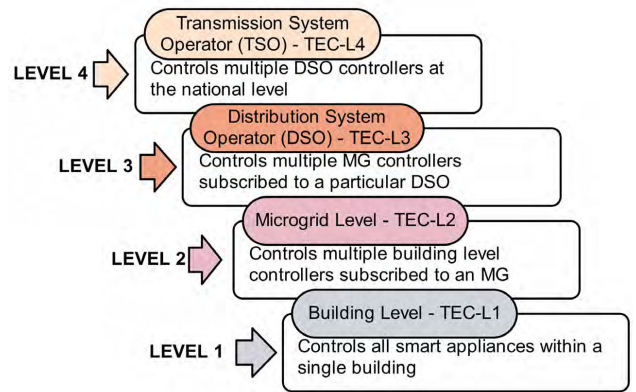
LEVEL 4

Transmission System Operator (TSO) - TEC-L4

Controls multiple DSO controllers at the national level

LEVEL 3

Distribution System Operator (DSO) - TEC-L3

Controls multiple MG controllers subscribed to a particular DSO

LEVEL 2

Microgrid Level - TEC-L2

Controls multiple building level controllers subscribed to an MG

LEVEL 1

Building Level - TEC-L1

Controls all smart appliances within a single building